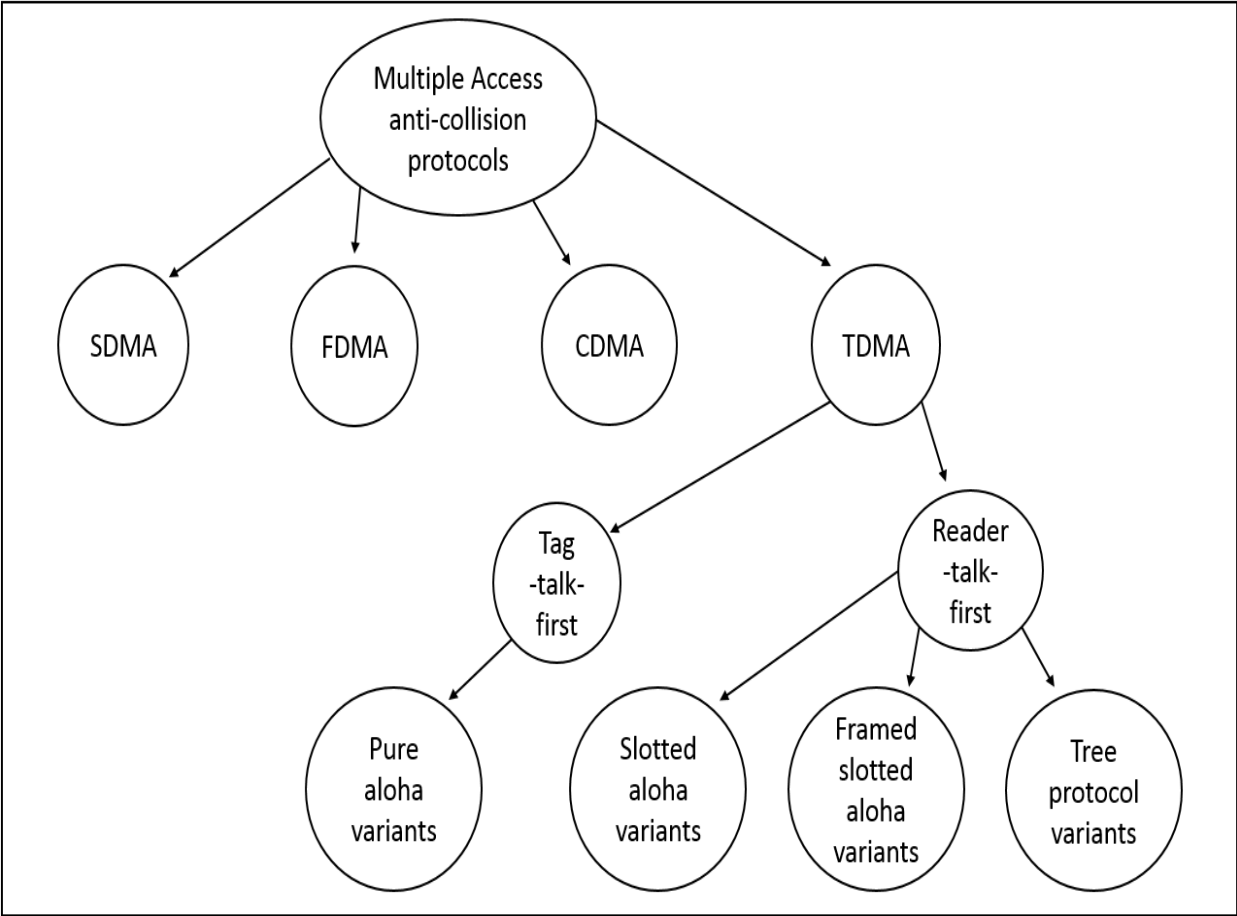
Multiple Access anti-collision protocols

SDMA

FDMA

CDMA

TDMA

Tag -talk- first

Reader -talk- first

Pure aloha variants

Slotted aloha variants

Framed slotted aloha variants

Tree protocol variants